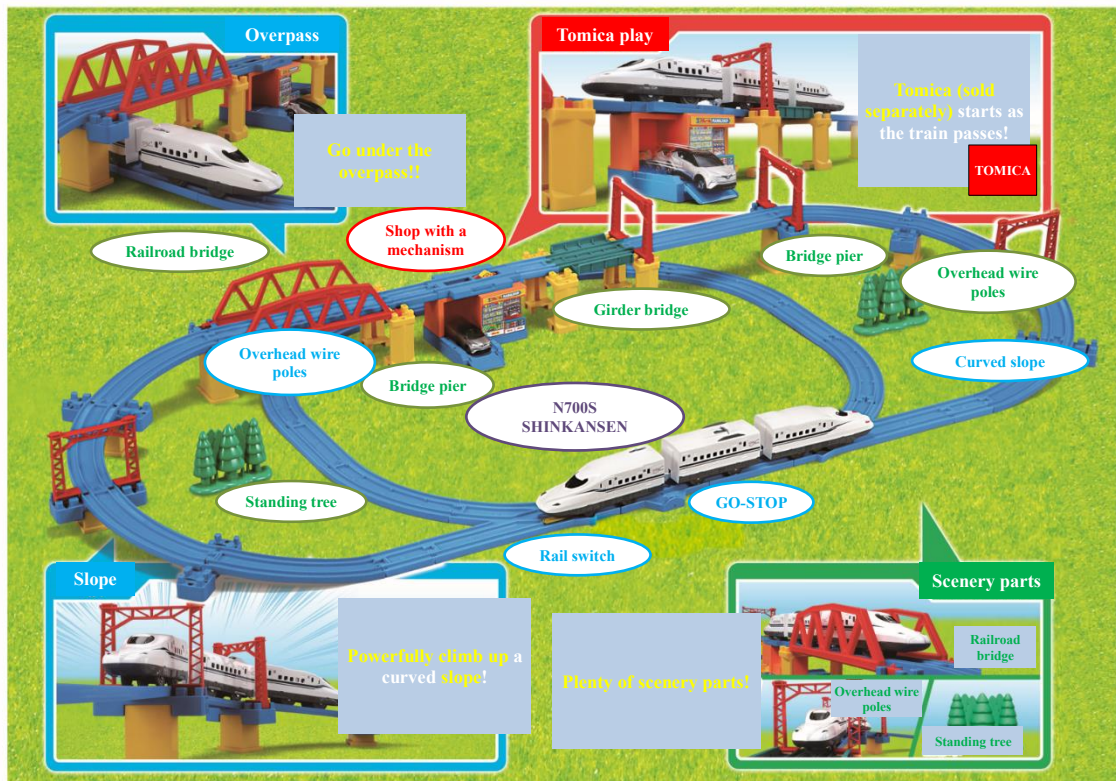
Overpass

Go under the overpass!!

Tomica play

Tomica (sold separately) starts as the train passes!

TOMICA

Railroad bridge

Shop with a mechanism

Bridge pier

Overhead wire poles

Girder bridge

Overhead wire poles

Curved slope

Bridge pier

N700S SHINKANSEN

Standing tree

GO-STOP

Rail switch

Slope

Powerfully climb up a curved slope!

Plenty of scenery parts!

Scenery parts

Railroad bridge

Overhead wire poles

Standing tree